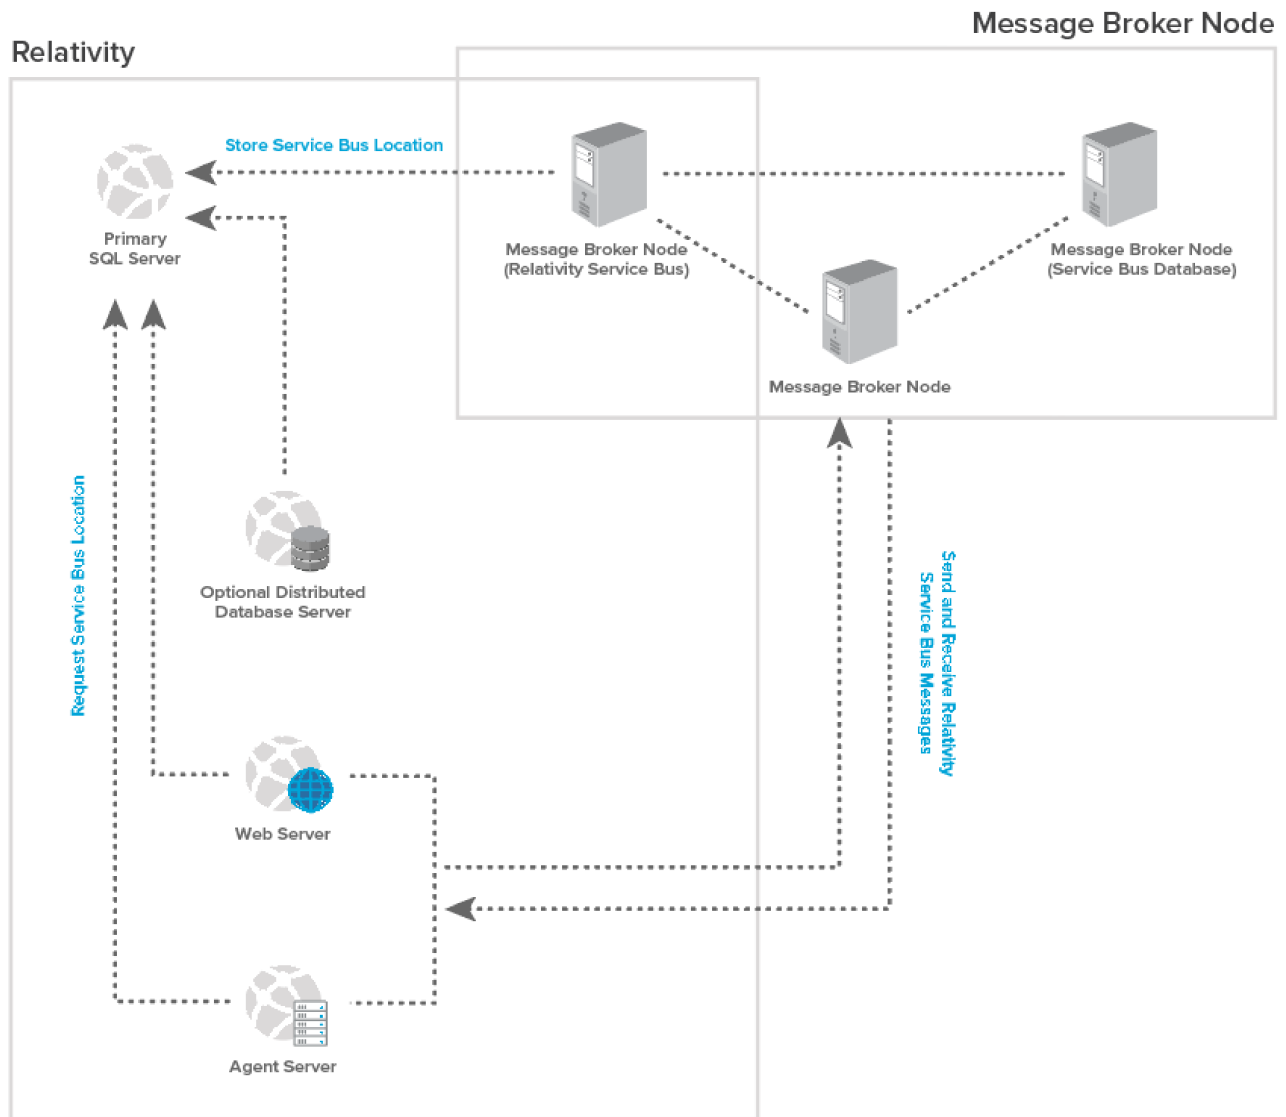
Message Broker Node

Relativity

Store Service Bus Location

Primary SQL Server

Message Broker Node (Relativity Service Bus)

Message Broker Node (Service Bus Database)

Message Broker Node

Request Service Bus Location

Optional Distributed Database Server

Send and Receive Relativity Service Bus Messages

Web Server

Agent Server